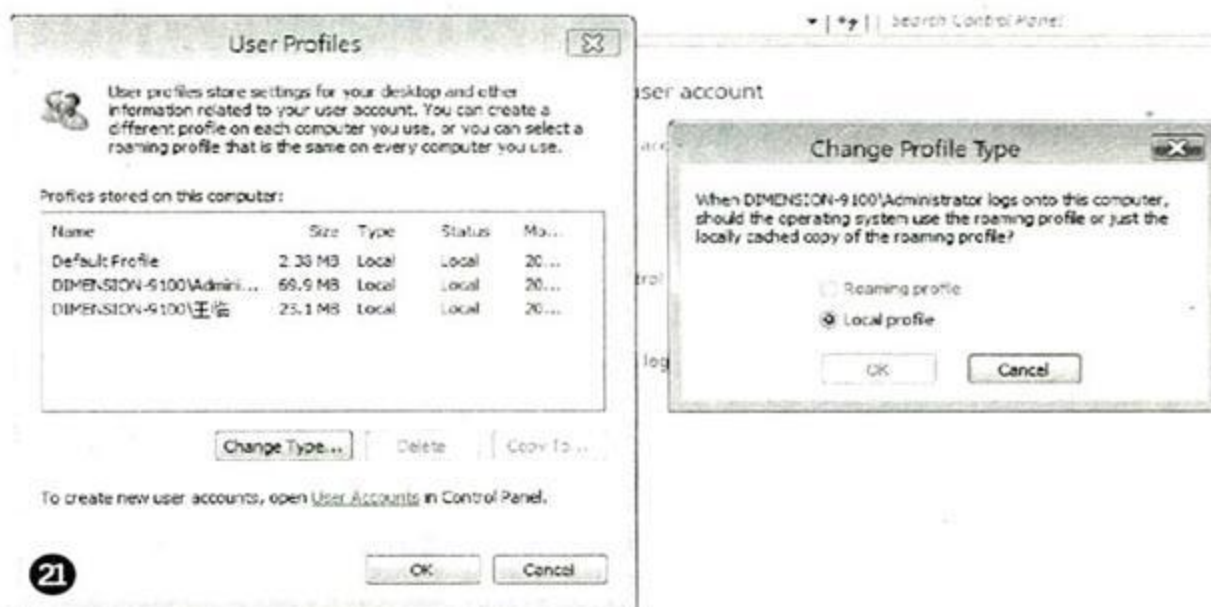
Search Control Panel

User Profiles

User profiles store settings for your desktop and other information related to your user account. You can create a different profile on each computer you use, or you can select a roaming profile that is the same on every computer you use.

Profiles stored on this computer:

| Name | Size | Type | Status | Mo... |
|---|---|---|---|---|
| Default Profile | 2.38 MB | Local | Local | 20... |
| DIMENSION-9100\Admini... | 69.9 MB | Local | Local | 20... |
| DIMENSION-9100\王临 | 23.1 MB | Local | Local | 20... |

Change Type... Delete Copy To...

To create new user accounts, open User Accounts in Control Panel.

21

OK Cancel

user account

acc

trol

log

Change Profile Type

When DIMENSION-9100\Administrator logs onto this computer, should the operating system use the roaming profile or just the locally cached copy of the roaming profile?

Roaming profile

Local profile

OK Cancel